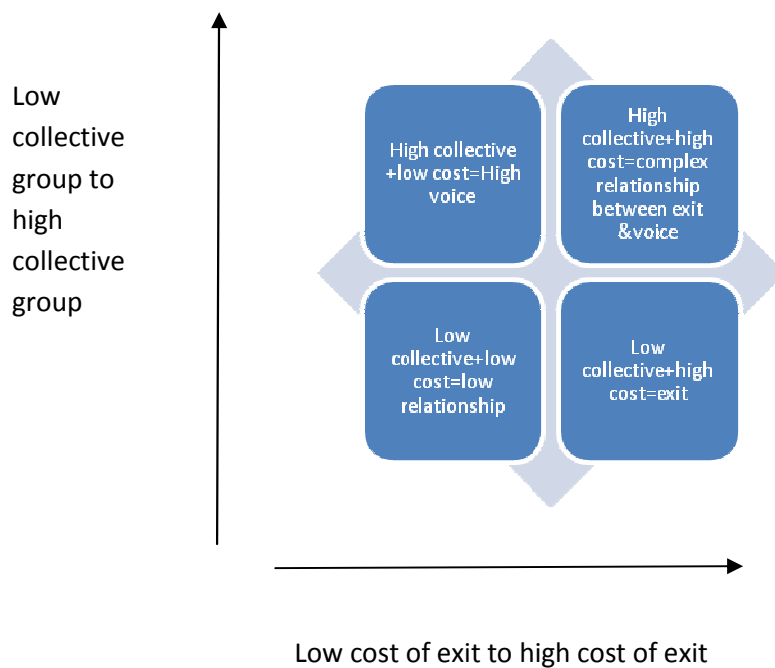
Low collective group to high collective group

High collective +low cost=High voice

High collective+high cost=complex relationship between exit &voice

Low collective+low cost=low relationship

Low collective+high cost=exit

Low cost of exit to high cost of exit